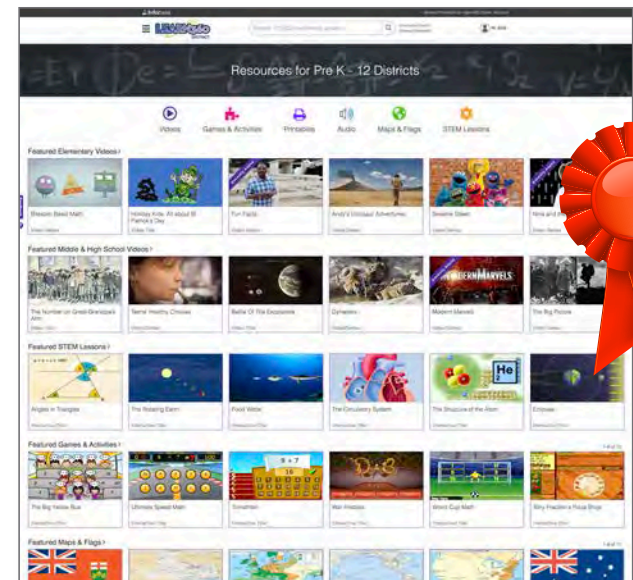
Resources for Pre K - 12 Districts

Videos
Games & Activities
Printables
Audio
Maps & Flags
STEM Lessons

Featured Elementary Videos

Shapes Bead Math
Holiday Kids: All about St Patrick's Day
Fun Facts
Andy's Dinosaur Adventures
Sesame Street

Featured Middle & High School Videos

The Number on Great-Grandpa's Arm
Teens' Healthy Choices
Battle Of The Exoplanets
Dynasties
Modern Marvels
The Big Picture

MODERN MARVELS

Featured STEM Lessons

Angles in Triangles
The Rotating Earth
Food Webs
The Circulatory System
The Structure of the Atom
Eclipses

He

Featured Games & Activities

The Big Yellow Bus
Ultimate Speed Math
Timefiller
Mat Invasion
Word Cup Math
Shiny Fraction's Pizza Shop

Featured Maps & Flags